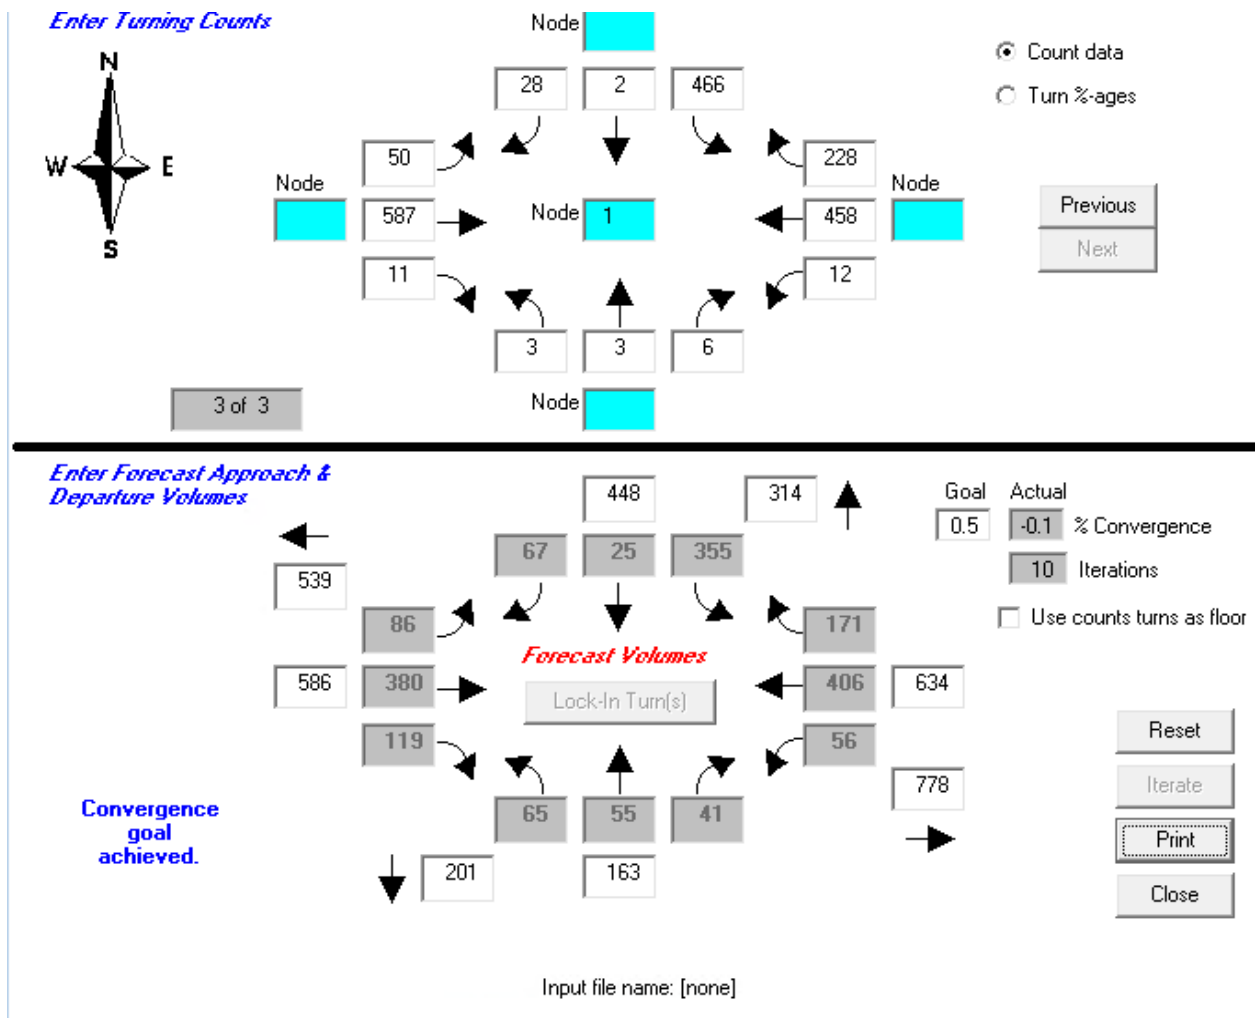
Enter Turning Counts

N
W E
S

Node

28 2 466

Count data
Turn %-ages

50 228

Node 587 Node 1 458 Node

Previous
Next

11 12

3 3 6

3 of 3

Node

Enter Forecast Approach & Departure Volumes

448 314

Goal Actual
0.5 -0.1 % Convergence
10 Iterations

539

67 25 355

Use counts turns as floor

86 171

Forecast Volumes

586 380 406 634

Lock-In Turn(s)

119 56

Reset

Iterate

778

Print

Convergence goal achieved.

65 55 41

Close

201 163

Input file name: [none]